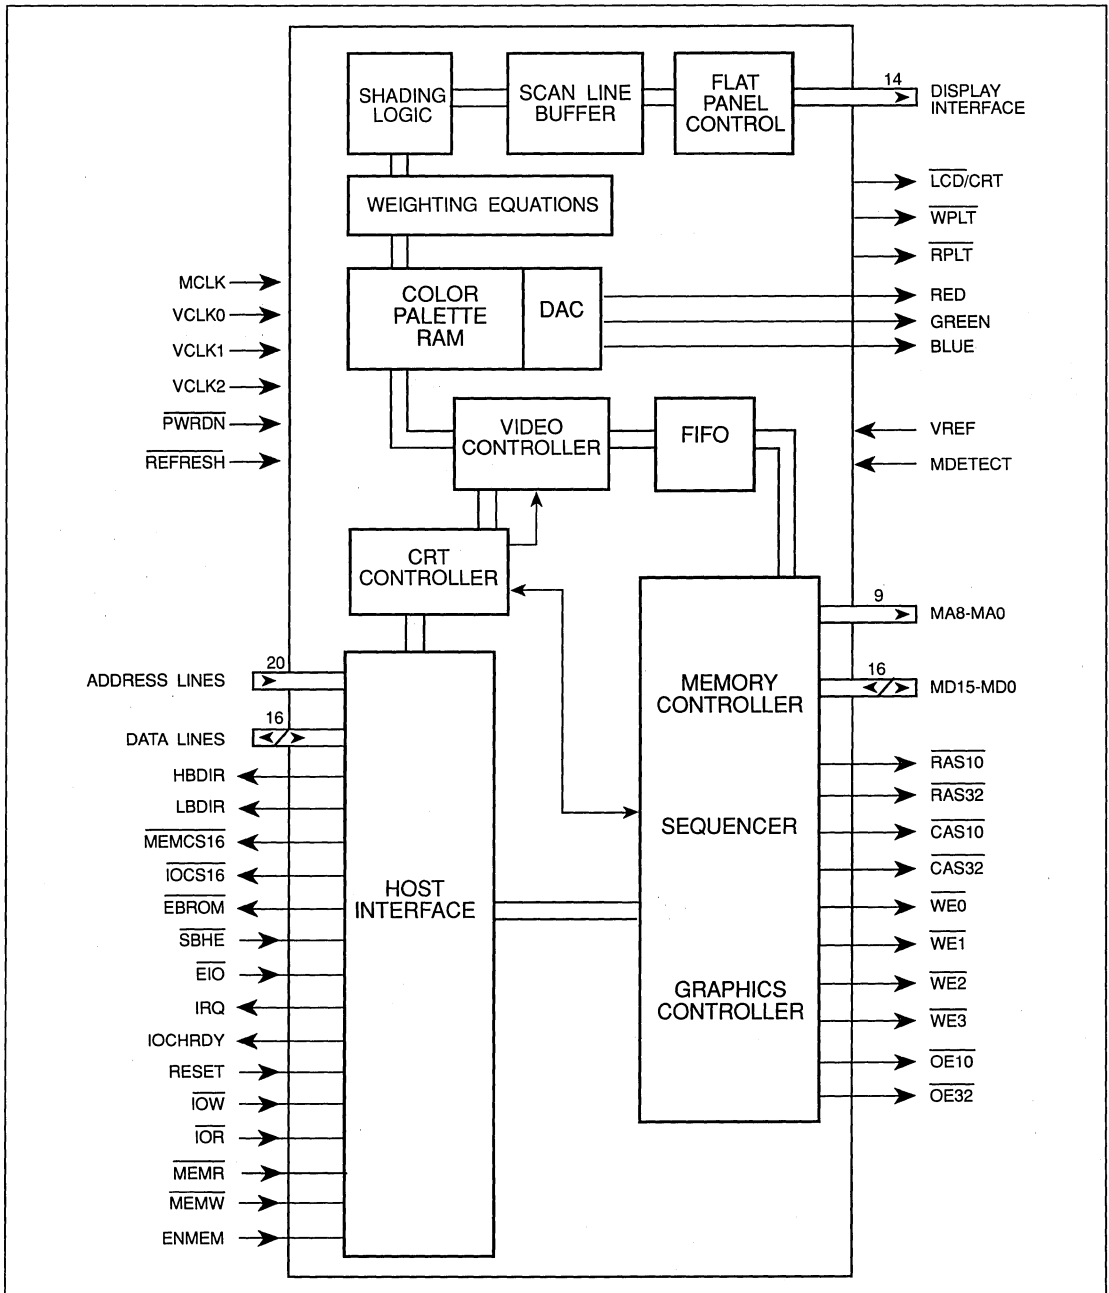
SHADING LOGIC
SCAN LINE BUFFER
FLAT PANEL CONTROL
14
DISPLAY INTERFACE
$\overline{LCD}$/CRT
$\overline{WPLT}$
$\overline{RPLT}$
WEIGHTING EQUATIONS
MCLK
VCLK0
VCLK1
VCLK2
$\overline{PWRDN}$
$\overline{REFRESH}$
COLOR PALETTE RAM
DAC
RED
GREEN
BLUE
VIDEO CONTROLLER
FIFO
VREF
MDETECT
CRT CONTROLLER
9
MA8-MA0
ADDRESS LINES
20
16
MEMORY CONTROLLER
MD15-MD0
16
DATA LINES
HBDIR
LBDIR
$\overline{MEMCS16}$
$\overline{IOCS16}$
$\overline{EBROM}$
$\overline{SBHE}$
$\overline{EIO}$
IRQ
IOCHRDY
RESET
$\overline{IOW}$
$\overline{IOR}$
$\overline{MEMR}$
$\overline{MEMW}$
ENMEM
HOST INTERFACE
SEQUENCER
GRAPHICS CONTROLLER
$\overline{RAS10}$
$\overline{RAS32}$
$\overline{CAS10}$
$\overline{CAS32}$
$\overline{WE0}$
$\overline{WE1}$
$\overline{WE2}$
$\overline{WE3}$
$\overline{OE10}$
$\overline{OE32}$